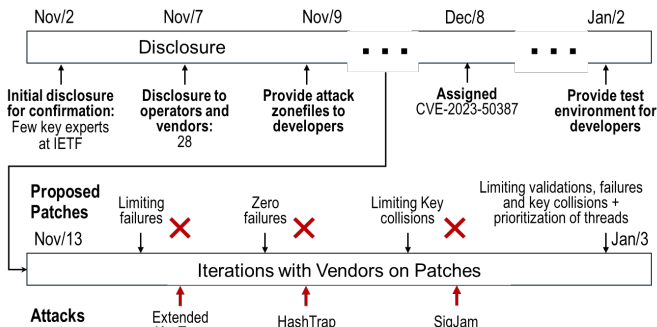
Nov/2 Nov/7 Nov/9 Dec/8 Jan/2

Disclosure

Initial disclosure for confirmation: Few key experts at IETF

Disclosure to operators and vendors: 28

Provide attack zonefiles to developers

Assigned CVE-2023-50387

Provide test environment for developers

Proposed Patches

Nov/13

Limiting failures

Zero failures

Limiting Key collisions

Limiting validations, failures and key collisions + prioritization of threads

Jan/3

Iterations with Vendors on Patches

Attacks

Extended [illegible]

HashTrap

SigJam